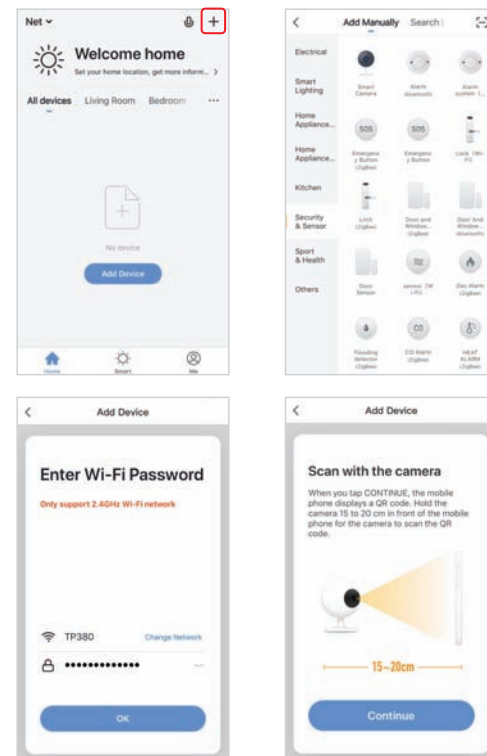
Net
+
Welcome home
Set your home location, get more inform... >
All devices Living Room Bedroom ···
No device
Add Device
Home Smart Me

<
Add Manually Search
Electrical
Smart Lighting
Home Appliance...
Home Appliance...
Kitchen
Security & Sensor
Sport & Health
Others
Smart Camera
Alarm (bluetooth)
Alarm system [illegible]
SOS
SOS
Emergency Button (ZigBee)
Emergency Button
Lock (Wi-Fi)
Lock (ZigBee)
Door and Window...
Door And Window... (bluetooth)
Door Sensor
sensor (Wi-Fi)
Gas Alarm (ZigBee)
Flooding detector (ZigBee)
CO
CO Alarm (ZigBee)
HEAT ALARM (ZigBee)

<
Add Device
Enter Wi-Fi Password
Only support 2.4GHz Wi-Fi network
TP380
Change Network
•••••••••••••
OK

<
Add Device
Scan with the camera
When you tap CONTINUE, the mobile phone displays a QR code. Hold the camera 15 to 20 cm in front of the mobile phone for the camera to scan the QR code.
15~20cm
Continue